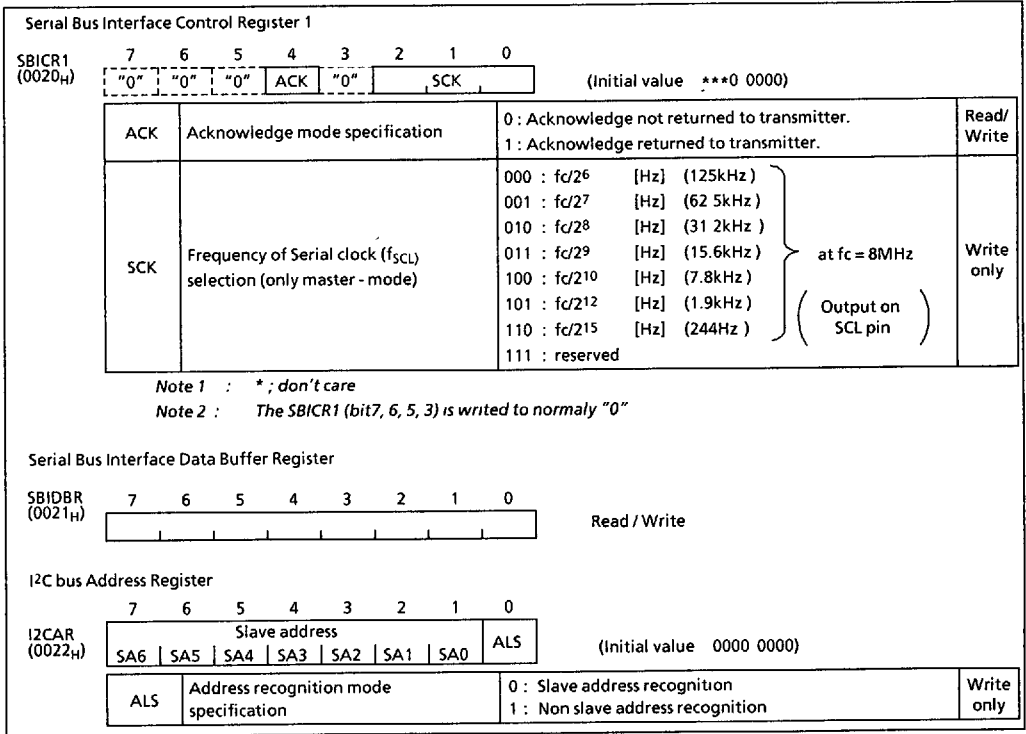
Serial Bus Interface Control Register 1

SBICR1 (0020$_H$)

| 7 | 6 | 5 | 4 | 3 | 2 | 1 | 0 |
|---|---|---|---|---|---|---|---|
| "0" | "0" | "0" | ACK | "0" | SCK | | |

(Initial value ***0 0000)

| | | | |
|---|---|---|---|
| ACK | Acknowledge mode specification | 0 : Acknowledge not returned to transmitter. 1 : Acknowledge returned to transmitter. | Read/ Write |
| SCK | Frequency of Serial clock ($f_{SCL}$) selection (only master - mode) | 000 : fc/$2^6$ [Hz] (125kHz) 001 : fc/$2^7$ [Hz] (62 5kHz) 010 : fc/$2^8$ [Hz] (31 2kHz) 011 : fc/$2^9$ [Hz] (15.6kHz) 100 : fc/$2^{10}$ [Hz] (7.8kHz) 101 : fc/$2^{12}$ [Hz] (1.9kHz) 110 : fc/$2^{15}$ [Hz] (244Hz) 111 : reserved at fc = 8MHz Output on SCL pin | Write only |

Note 1 : * ; don't care
Note 2 : The SBICR1 (bit7, 6, 5, 3) is writed to normaly "0"

Serial Bus Interface Data Buffer Register

SBIDBR (0021$_H$)

7 6 5 4 3 2 1 0

Read / Write

I$^2$C bus Address Register

I2CAR (0022$_H$)

| 7 | 6 | 5 | 4 | 3 | 2 | 1 | 0 |
|---|---|---|---|---|---|---|---|
| SA6 | SA5 | SA4 | SA3 | SA2 | SA1 | SA0 | ALS |

Slave address

(Initial value 0000 0000)

| | | | |
|---|---|---|---|
| ALS | Address recognition mode specification | 0 : Slave address recognition 1 : Non slave address recognition | Write only |